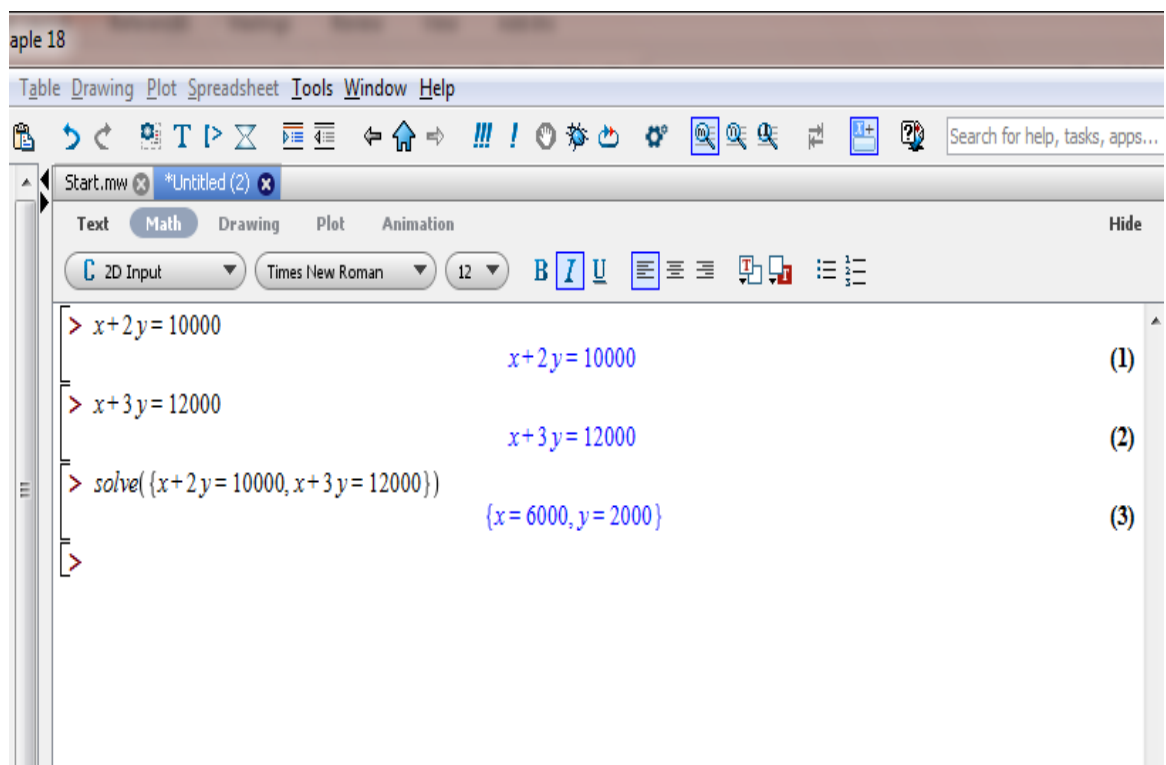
aple 18

Table Drawing Plot Spreadsheet Tools Window Help

T

Search for help, tasks, apps...

Start.mw *Untitled (2)

Text Math Drawing Plot Animation Hide

C 2D Input Times New Roman 12 B I U

> $x+2y=10000$

$x+2y=10000$ (1)

> $x+3y=12000$

$x+3y=12000$ (2)

> $solve(\{x+2y=10000, x+3y=12000\})$

$\{x=6000, y=2000\}$ (3)

>